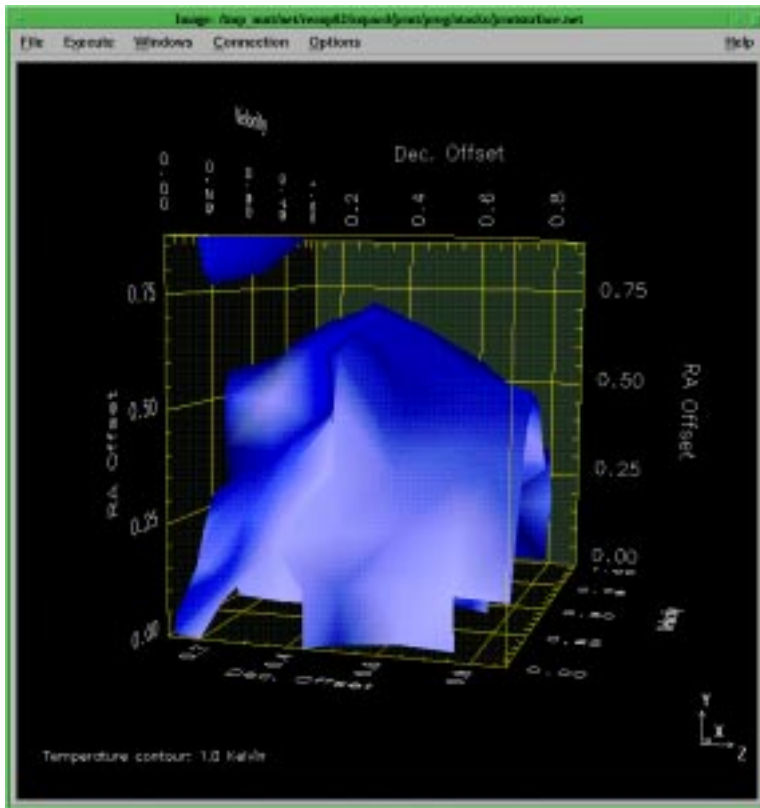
Image: /tmp_mnt/net/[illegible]/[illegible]/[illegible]/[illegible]/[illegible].net

File Execute Windows Connection Options Help

Velocity

Dec. Offset

0 0 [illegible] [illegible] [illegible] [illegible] 0.2 0.4 0.6 0.8

0.75

0.50

RA Offset

0.25

0.00

0.75

0.50

RA Offset

0.25

0.00

Velocity

0.2 0.4 0.6 0.8

Dec. Offset

0.00

Y

X

Z

Temperature contour: 1.0 Kelvin